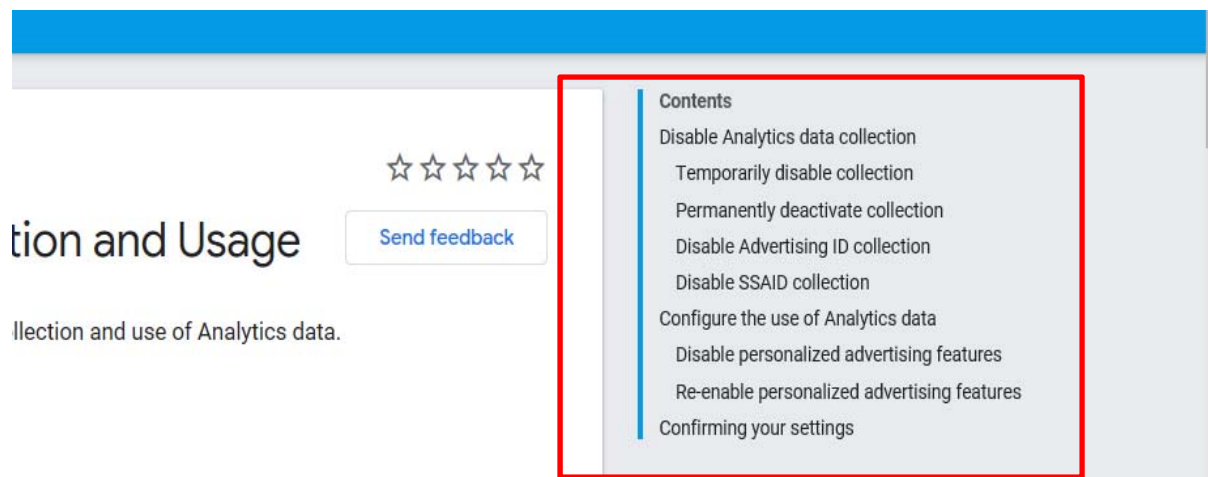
tion and Usage

Send feedback

llection and use of Analytics data.

Contents
Disable Analytics data collection
Temporarily disable collection
Permanently deactivate collection
Disable Advertising ID collection
Disable SSAID collection
Configure the use of Analytics data
Disable personalized advertising features
Re-enable personalized advertising features
Confirming your settings